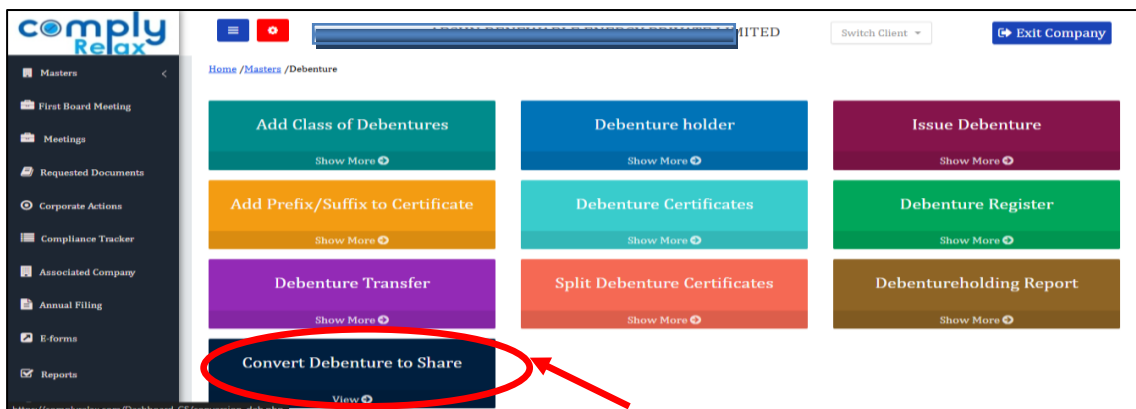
comply Relax

Masters

First Board Meeting

Meetings

Requested Documents

Corporate Actions

Compliance Tracker

Associated Company

Annual Filing

E-forms

Reports

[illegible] LIMITED

Switch Client

Exit Company

Home /Masters /Debenture

Add Class of Debentures
Show More

Debenture holder
Show More

Issue Debenture
Show More

Add Prefix/Suffix to Certificate
Show More

Debenture Certificates
Show More

Debenture Register
Show More

Debenture Transfer
Show More

Split Debenture Certificates
Show More

Debentureholding Report
Show More

Convert Debenture to Share
View

https://complyrelax.com/Dashboard_CS/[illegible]